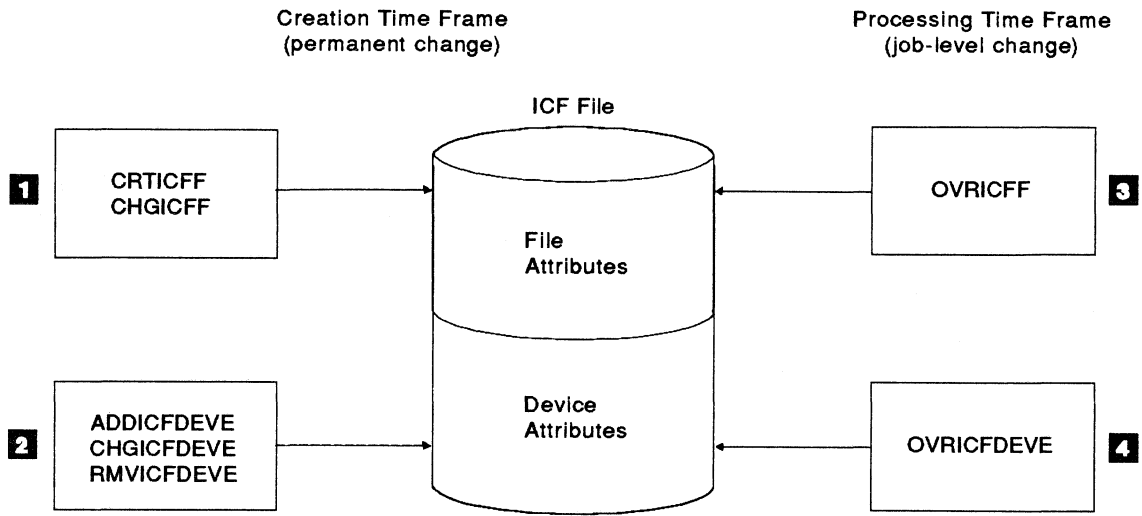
Creation Time Frame
(permanent change)

Processing Time Frame
(job-level change)

ICF File

1

CRTICFF
CHGICFF

File
Attributes

OVRICFF

3

2

ADDICFDEVE
CHGICFDEVE
RMVICFDEVE

Device
Attributes

OVRICFDEVE

4